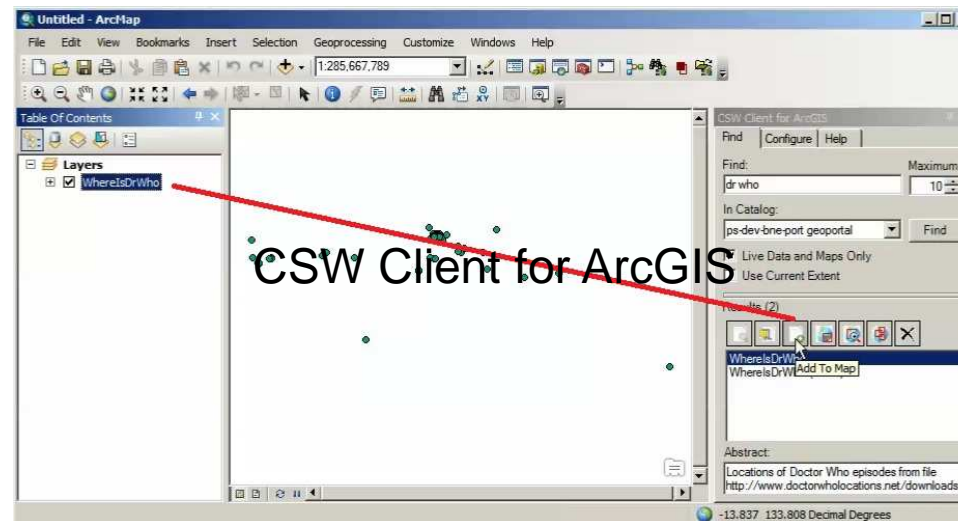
Untitled - ArcMap

File Edit View Bookmarks Insert Selection Geoprocessing Customize Windows Help

1:285,667,789

Table Of Contents

Layers

WhereIsDrWho

CSW Client for ArcGIS

CSW Client for ArcGIS

Find Configure Help

Find:

Maximum

dr who

10

In Catalog:

ps-dev-bne-port geoportal

Find

Live Data and Maps Only

Use Current Extent

Results (2)

WhereIsDrWh

WhereIsDrWh

Add To Map

Abstract:

Locations of Doctor Who episodes from file http://www.doctorwholocations.net/downloads

-13.837 133.808 Decimal Degrees